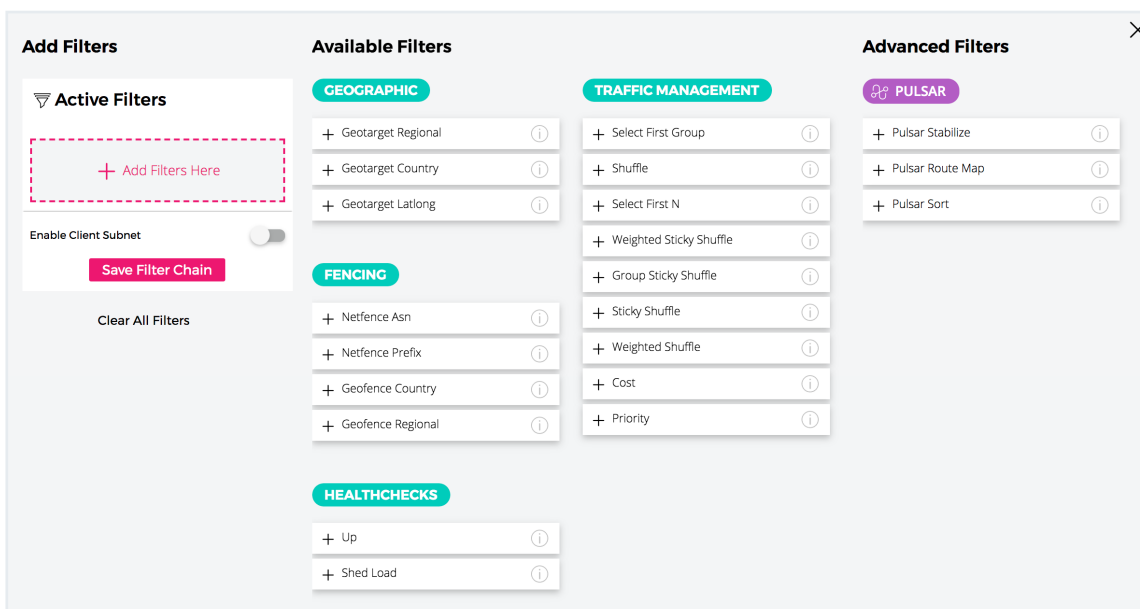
Add Filters

Active Filters

+ Add Filters Here

Enable Client Subnet

Save Filter Chain

Clear All Filters

Available Filters

GEOGRAPHIC

+ Geotarget Regional
+ Geotarget Country
+ Geotarget Latlong

FENCING

+ Netfence Asn
+ Netfence Prefix
+ Geofence Country
+ Geofence Regional

HEALTHCHECKS

+ Up
+ Shed Load

TRAFFIC MANAGEMENT

+ Select First Group
+ Shuffle
+ Select First N
+ Weighted Sticky Shuffle
+ Group Sticky Shuffle
+ Sticky Shuffle
+ Weighted Shuffle
+ Cost
+ Priority

Advanced Filters

PULSAR

+ Pulsar Stabilize
+ Pulsar Route Map
+ Pulsar Sort